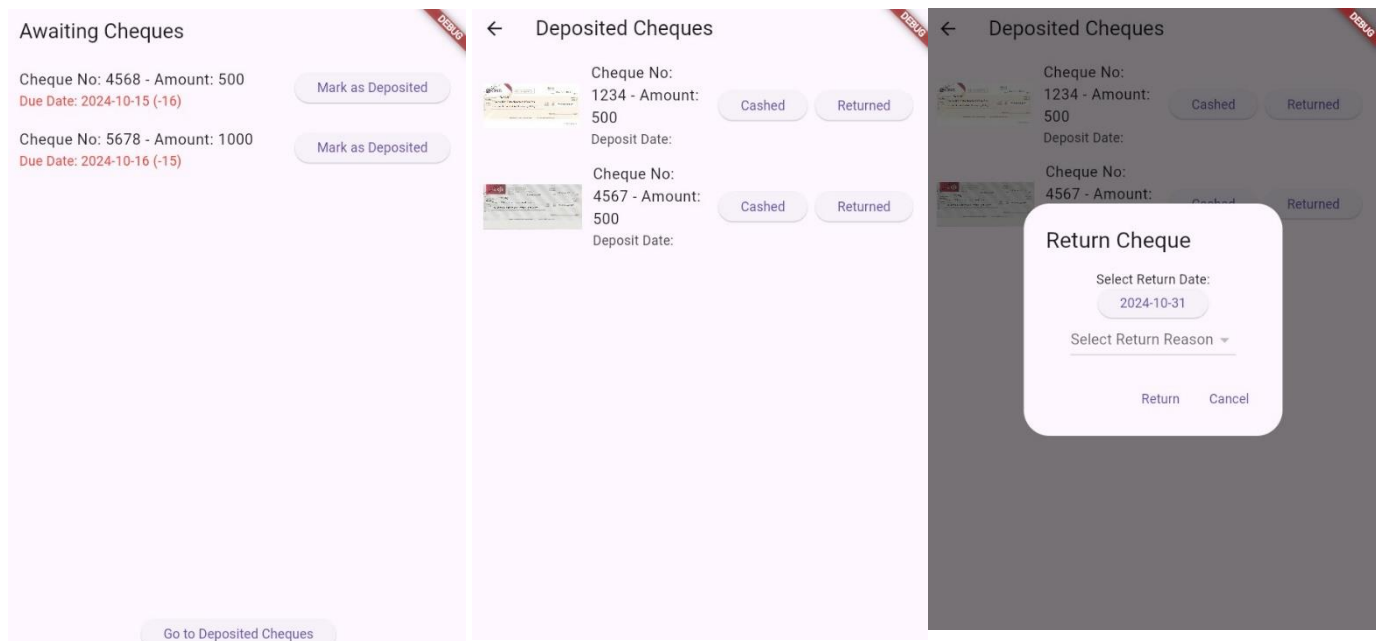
Awaiting Cheques

DEBUG

Cheque No: 4568 - Amount: 500
Due Date: 2024-10-15 (-16)

Mark as Deposited

Cheque No: 5678 - Amount: 1000
Due Date: 2024-10-16 (-15)

Mark as Deposited

Go to Deposited Cheques

← Deposited Cheques

DEBUG

Cheque No: 1234 - Amount: 500
Deposit Date:

Cashed

Returned

Cheque No: 4567 - Amount: 500
Deposit Date:

Cashed

Returned

← Deposited Cheques

DEBUG

Cheque No: 1234 - Amount: 500
Deposit Date:

Cashed

Returned

Cheque No: 4567 - Amount:

Returned

Return Cheque

Select Return Date:

2024-10-31

Select Return Reason

Return

Cancel